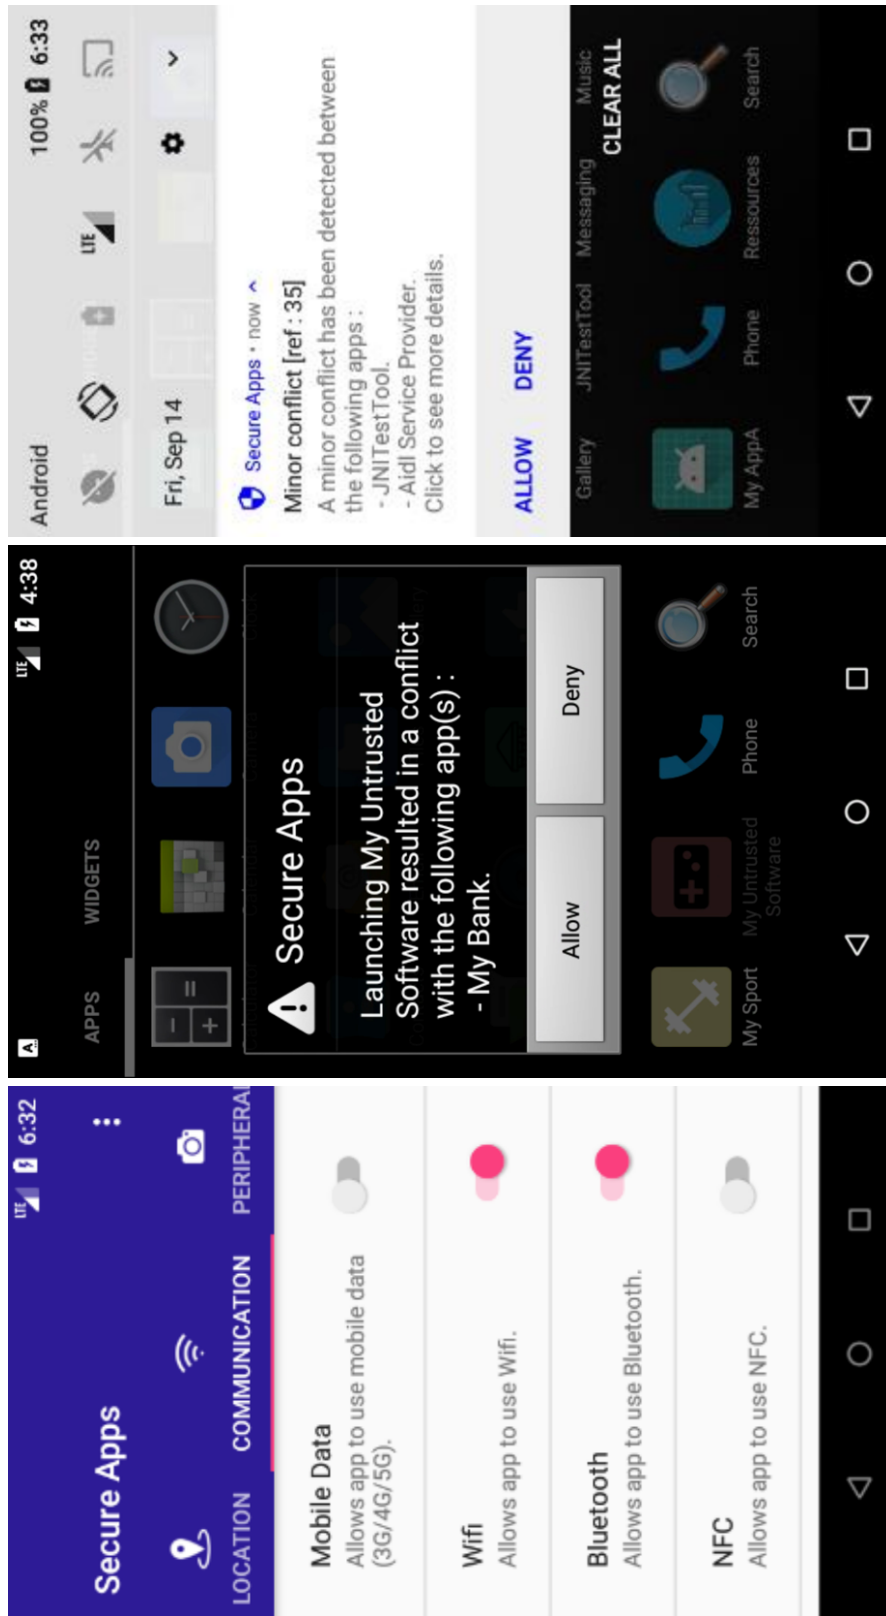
Android
100% 6:33
Fri, Sep 14
Secure Apps • now
Minor conflict [ref : 35]
A minor conflict has been detected between the following apps :
- JNITestTool.
- Aidl Service Provider.
Click to see more details.
ALLOW DENY
Gallery JNITestTool Messaging Music
CLEAR ALL
My AppA Phone Ressources Search

4:38
APPS WIDGETS
Secure Apps
Launching My Untrusted Software resulted in a conflict with the following app(s) :
- My Bank.
Allow Deny
My Sport My Untrusted Software Phone Search

6:32
Secure Apps
LOCATION COMMUNICATION PERIPHERAL
Mobile Data
Allows app to use mobile data (3G/4G/5G).
Wifi
Allows app to use Wifi.
Bluetooth
Allows app to use Bluetooth.
NFC
Allows app to use NFC.